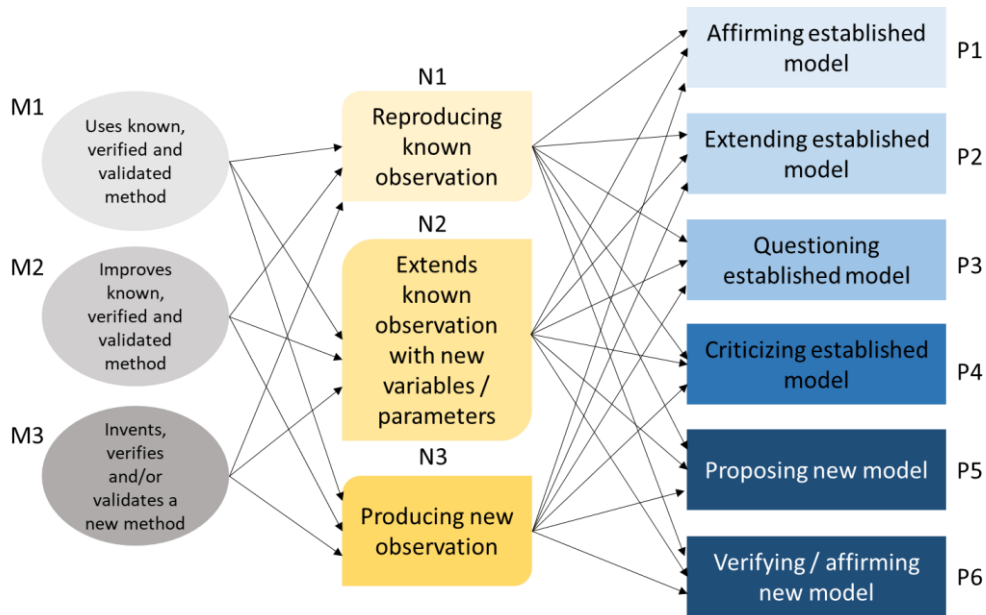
M1
Uses known, verified and validated method

M2
Improves known, verified and validated method

M3
Invents, verifies and/or validates a new method

N1
Reproducing known observation

N2
Extends known observation with new variables / parameters

N3
Producing new observation

Affirming established model
P1

Extending established model
P2

Questioning established model
P3

Criticizing established model
P4

Proposing new model
P5

Verifying / affirming new model
P6